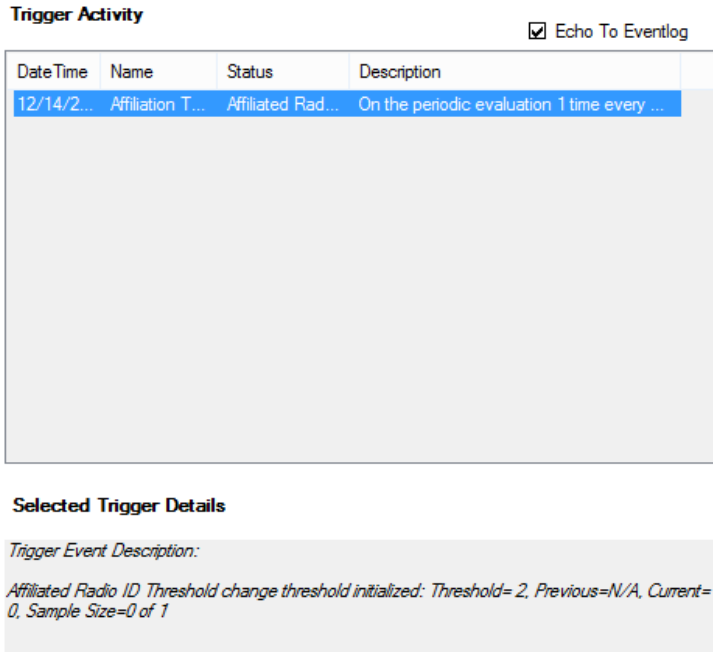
Trigger Activity

☑ Echo To Eventlog

| DateTime | Name | Status | Description |
|---|---|---|---|
| 12/14/2... | Affiliation T... | Affiliated Rad... | On the periodic evaluation 1 time every ... |

Selected Trigger Details

Trigger Event Description:

Affiliated Radio ID Threshold change threshold initialized: Threshold= 2, Previous=N/A, Current= 0, Sample Size=0 of 1